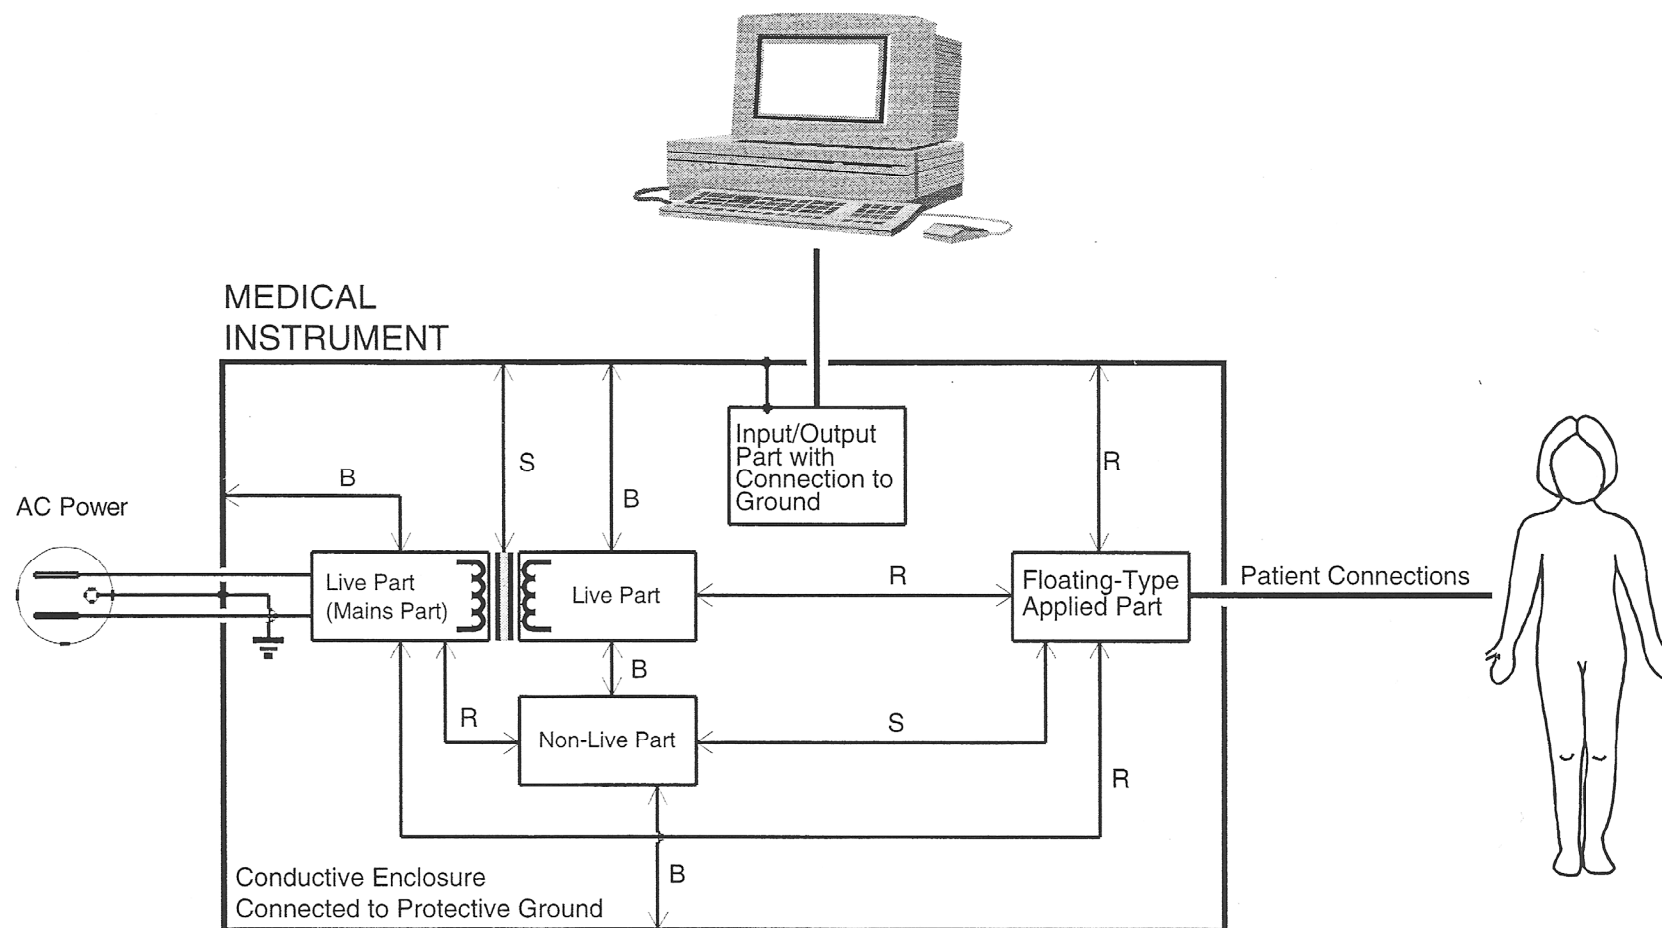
MEDICAL INSTRUMENT

Input/Output Part with Connection to Ground

S

B

B

R

AC Power

Live Part (Mains Part)

Live Part

R

Floating-Type Applied Part

Patient Connections

B

R

Non-Live Part

S

R

B

Conductive Enclosure Connected to Protective Ground